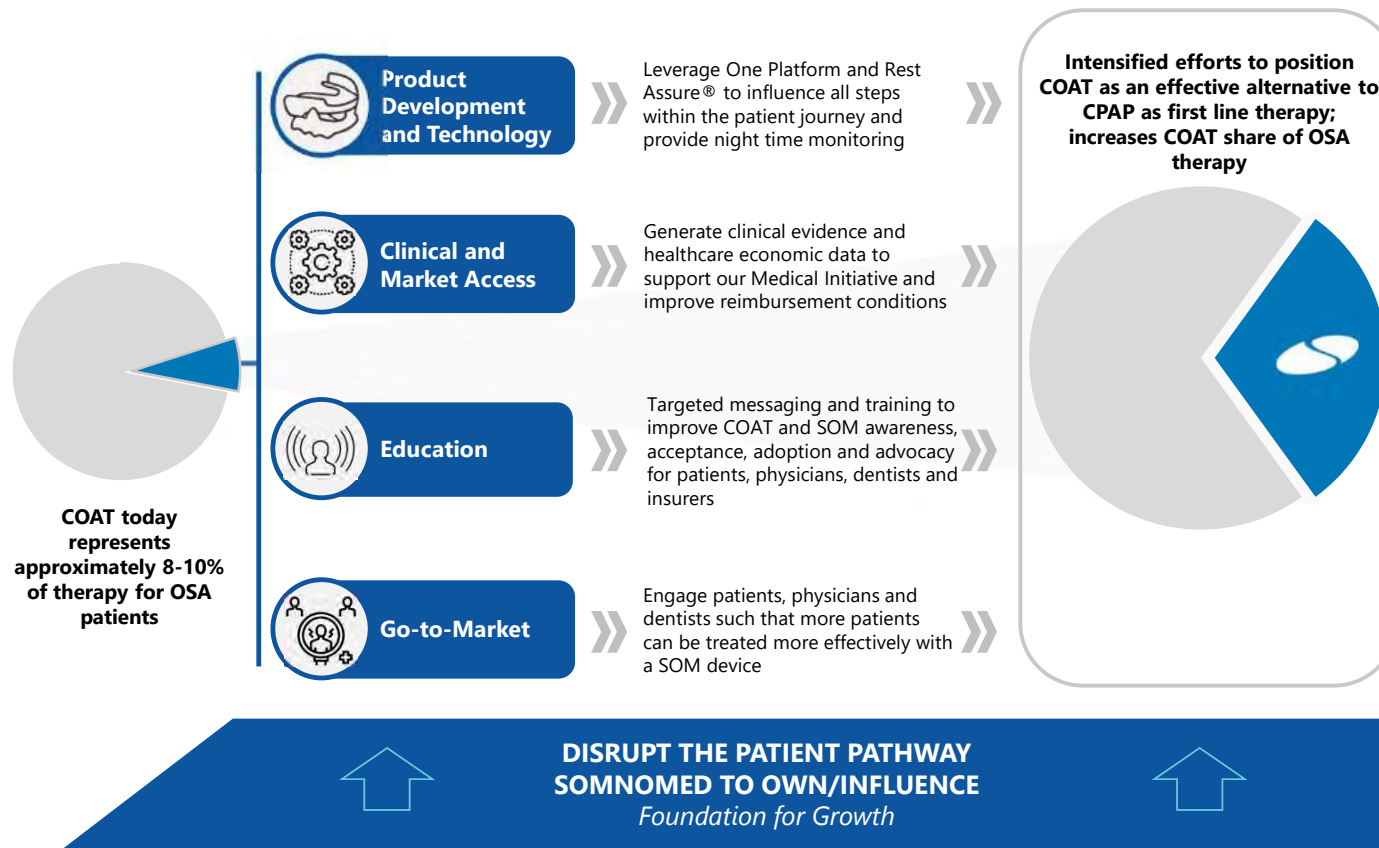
Product Development and Technology

Leverage One Platform and Rest Assure® to influence all steps within the patient journey and provide night time monitoring

Clinical and Market Access

Generate clinical evidence and healthcare economic data to support our Medical Initiative and improve reimbursement conditions

Education

Targeted messaging and training to improve COAT and SOM awareness, acceptance, adoption and advocacy for patients, physicians, dentists and insurers

Go-to-Market

Engage patients, physicians and dentists such that more patients can be treated more effectively with a SOM device

COAT today represents approximately 8-10% of therapy for OSA patients

Intensified efforts to position COAT as an effective alternative to CPAP as first line therapy; increases COAT share of OSA therapy

DISRUPT THE PATIENT PATHWAY
SOMNOMED TO OWN/INFLUENCE
Foundation for Growth